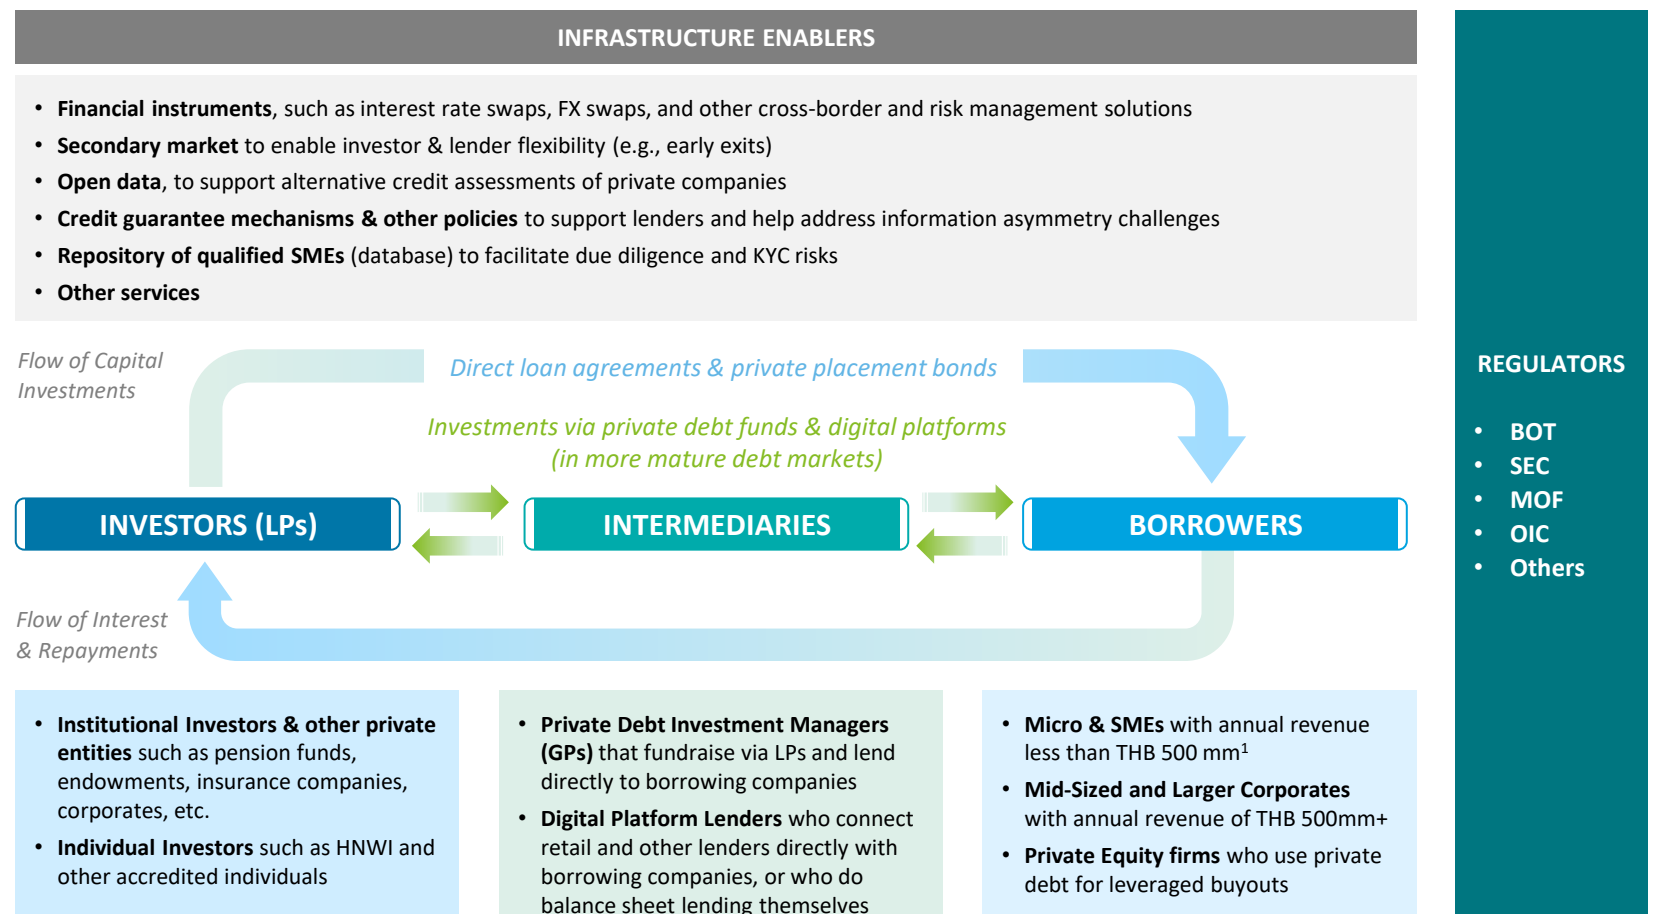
INFRASTRUCTURE ENABLERS

• Financial instruments, such as interest rate swaps, FX swaps, and other cross-border and risk management solutions
• Secondary market to enable investor & lender flexibility (e.g., early exits)
• Open data, to support alternative credit assessments of private companies
• Credit guarantee mechanisms & other policies to support lenders and help address information asymmetry challenges
• Repository of qualified SMEs (database) to facilitate due diligence and KYC risks
• Other services

REGULATORS

• BOT
• SEC
• MOF
• OIC
• Others

Flow of Capital Investments

Direct loan agreements & private placement bonds

Investments via private debt funds & digital platforms (in more mature debt markets)

INVESTORS (LPs)

INTERMEDIARIES

BORROWERS

Flow of Interest & Repayments

• Institutional Investors & other private entities such as pension funds, endowments, insurance companies, corporates, etc.
• Individual Investors such as HNWI and other accredited individuals

• Private Debt Investment Managers (GPs) that fundraise via LPs and lend directly to borrowing companies
• Digital Platform Lenders who connect retail and other lenders directly with borrowing companies, or who do balance sheet lending themselves

• Micro & SMEs with annual revenue less than THB 500 mm$^1$
• Mid-Sized and Larger Corporates with annual revenue of THB 500mm+
• Private Equity firms who use private debt for leveraged buyouts